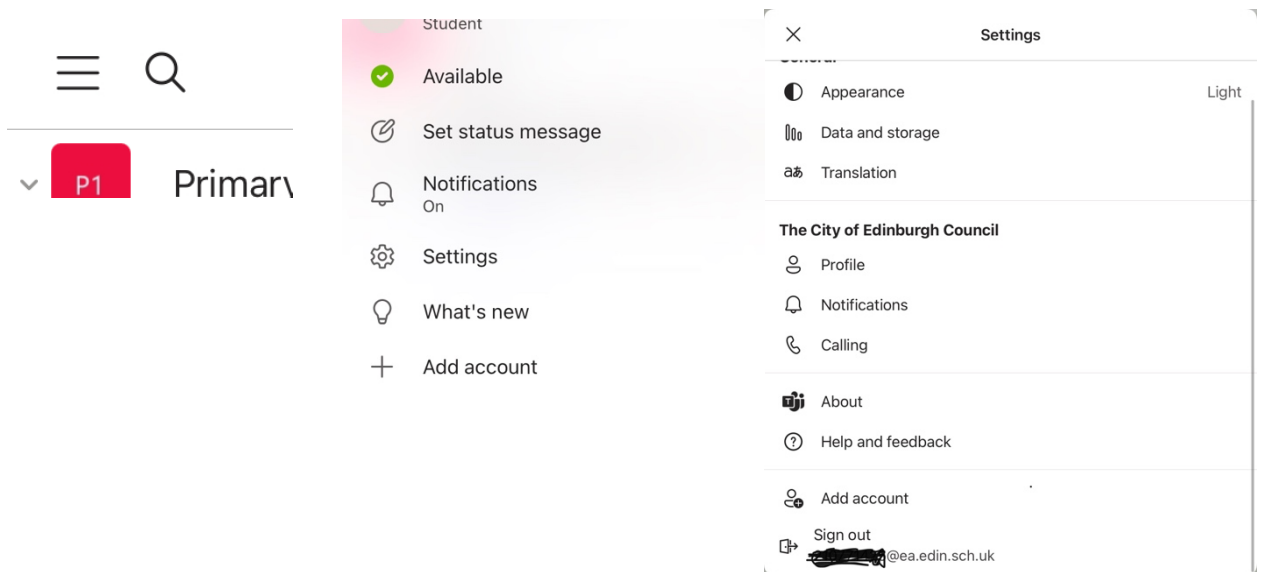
P1 Primary

Student
Available
Set status message
Notifications
On
Settings
What's new
Add account

Settings
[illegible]
Appearance Light
Data and storage
aあ Translation

The City of Edinburgh Council
Profile
Notifications
Calling
About
Help and feedback
Add account
Sign out
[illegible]@ea.edin.sch.uk